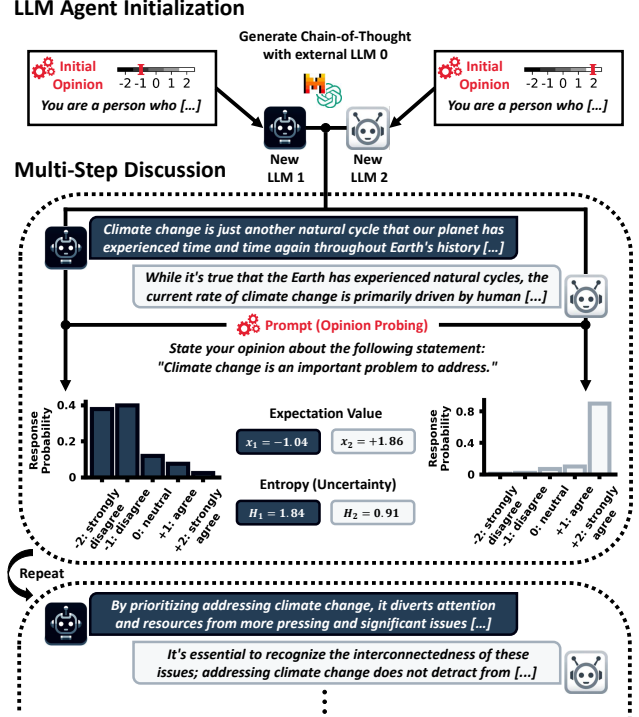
LLM Agent Initialization

Generate Chain-of-Thought with external LLM 0

Initial Opinion
-2 -1 0 1 2
You are a person who [...]

Initial Opinion
-2 -1 0 1 2
You are a person who [...]

New LLM 1

New LLM 2

Multi-Step Discussion

Climate change is just another natural cycle that our planet has experienced time and time again throughout Earth's history [...]

While it's true that the Earth has experienced natural cycles, the current rate of climate change is primarily driven by human [...]

Prompt (Opinion Probing)

State your opinion about the following statement: "Climate change is an important problem to address."

Response Probability
0.4
0.2
0
-2: strongly disagree
-1: disagree
0: neutral
+1: agree
+2: strongly agree

Expectation Value
$x_1 = -1.04$
$x_2 = +1.86$

Entropy (Uncertainty)
$H_1 = 1.84$
$H_2 = 0.91$

Response Probability
0.8
0.6
0.4
0.2
0
-2: strongly disagree
-1: disagree
0: neutral
+1: agree
+2: strongly agree

Repeat

By prioritizing addressing climate change, it diverts attention and resources from more pressing and significant issues [...]

It's essential to recognize the interconnectedness of these issues; addressing climate change does not detract from [...]

⋮